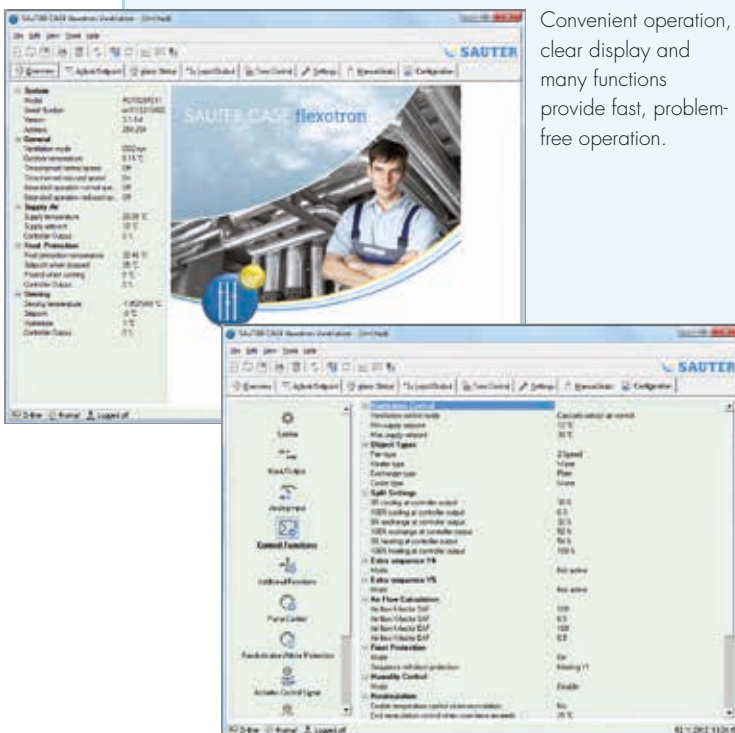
Convenient operation, clear display and many functions provide fast, problem-free operation.

SAUTER

SAUTER CASE flexotron

System
General
Supply Air
Frost Protection
Dewing

Online

SAUTER

Control
Analog Input
Control Functions
Additional Functions
Frost Protection
Actuator Control Signal

Ventilation Control
Object Types
Split Settings
Extra sequence Y4
Extra sequence Y5
Air Flow Calculation
Frost Protection
Humidity Control
Recirculation

Online